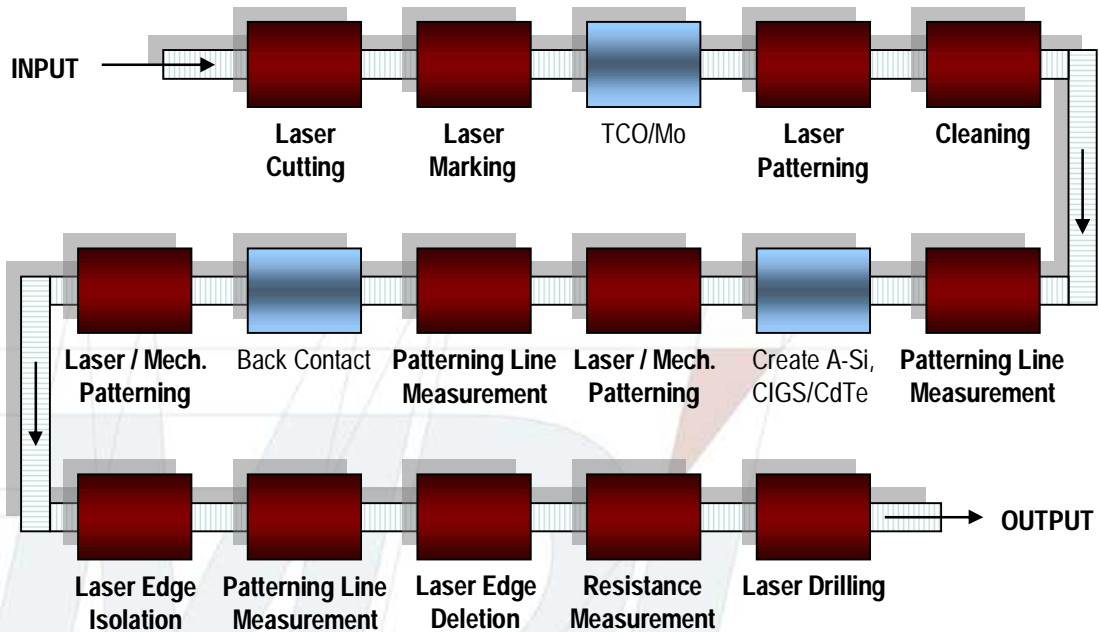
INPUT

Laser Cutting

Laser Marking

TCO/Mo

Laser Patterning

Cleaning

Patterning Line Measurement

Create A-Si, CIGS/CdTe

Laser / Mech. Patterning

Patterning Line Measurement

Back Contact

Laser / Mech. Patterning

Laser Edge Isolation

Patterning Line Measurement

Laser Edge Deletion

Resistance Measurement

Laser Drilling

OUTPUT